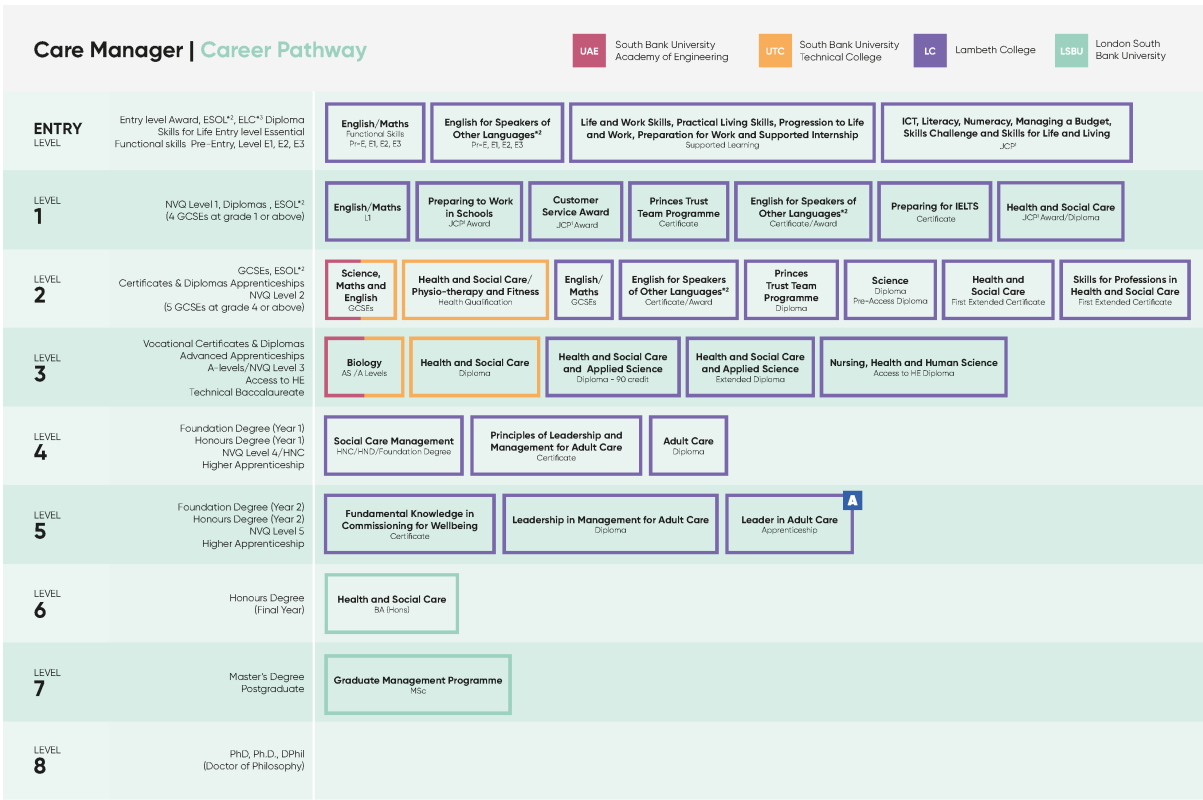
Care Manager | Career Pathway

UAE South Bank University Academy of Engineering
UTC South Bank University Technical College
LC Lambeth College
LSBU London South Bank University

ENTRY LEVEL
Entry level Award, ESOL*², ELC*³ Diploma
Skills for Life Entry level Essential
Functional skills Pre-Entry, Level E1, E2, E3

English/Maths
Functional Skills
Pr-E, E1, E2, E3

English for Speakers of Other Languages*²
Pr-E, E1, E2, E3

Life and Work Skills, Practical Living Skills, Progression to Life and Work, Preparation for Work and Supported Internship
Supported Learning

ICT, Literacy, Numeracy, Managing a Budget, Skills Challenge and Skills for Life and Living
JCP¹

LEVEL 1
NVQ Level 1, Diplomas , ESOL*²
(4 GCSEs at grade 1 or above)

English/Maths
L1

Preparing to Work in Schools
JCP¹ Award

Customer Service Award
JCP¹ Award

Princes Trust Team Programme
Certificate

English for Speakers of Other Languages*²
Certificate/Award

Preparing for IELTS
Certificate

Health and Social Care
JCP¹ Award/Diploma

LEVEL 2
GCSEs, ESOL*²
Certificates & Diplomas Apprenticeships
NVQ Level 2
(5 GCSEs at grade 4 or above)

Science, Maths and English
GCSEs

Health and Social Care/ Physio-therapy and Fitness
Health Qualification

English/ Maths
GCSEs

English for Speakers of Other Languages*²
Certificate/Award

Princes Trust Team Programme
Diploma

Science
Diploma
Pre-Access Diploma

Health and Social Care
First Extended Certificate

Skills for Professions in Health and Social Care
First Extended Certificate

LEVEL 3
Vocational Certificates & Diplomas
Advanced Apprenticeships
A-levels/NVQ Level 3
Access to HE
Technical Baccalaureate

Biology
AS /A Levels

Health and Social Care
Diploma

Health and Social Care and Applied Science
Diploma - 90 credit

Health and Social Care and Applied Science
Extended Diploma

Nursing, Health and Human Science
Access to HE Diploma

LEVEL 4
Foundation Degree (Year 1)
Honours Degree (Year 1)
NVQ Level 4/HNC
Higher Apprenticeship

Social Care Management
HNC/HND/Foundation Degree

Principles of Leadership and Management for Adult Care
Certificate

Adult Care
Diploma

LEVEL 5
Foundation Degree (Year 2)
Honours Degree (Year 2)
NVQ Level 5
Higher Apprenticeship

Fundamental Knowledge in Commissioning for Wellbeing
Certificate

Leadership in Management for Adult Care
Diploma

A
Leader in Adult Care
Apprenticeship

LEVEL 6
Honours Degree (Final Year)

Health and Social Care
BA (Hons)

LEVEL 7
Master's Degree
Postgraduate

Graduate Management Programme
MSc

LEVEL 8
PhD, Ph.D., DPhil
(Doctor of Philosophy)